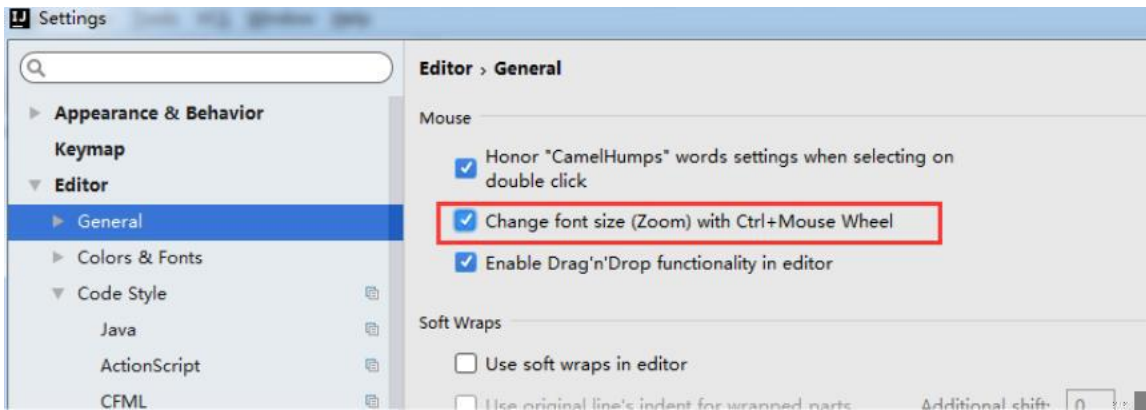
Settings

Appearance & Behavior
Keymap
Editor
General
Colors & Fonts
Code Style
Java
ActionScript
CFML

Editor › General

Mouse

Honor "CamelHumps" words settings when selecting on double click

Change font size (Zoom) with Ctrl+Mouse Wheel

Enable Drag'n'Drop functionality in editor

Soft Wraps

Use soft wraps in editor

Use original line's indent for wrapped parts

Additional shift: 0